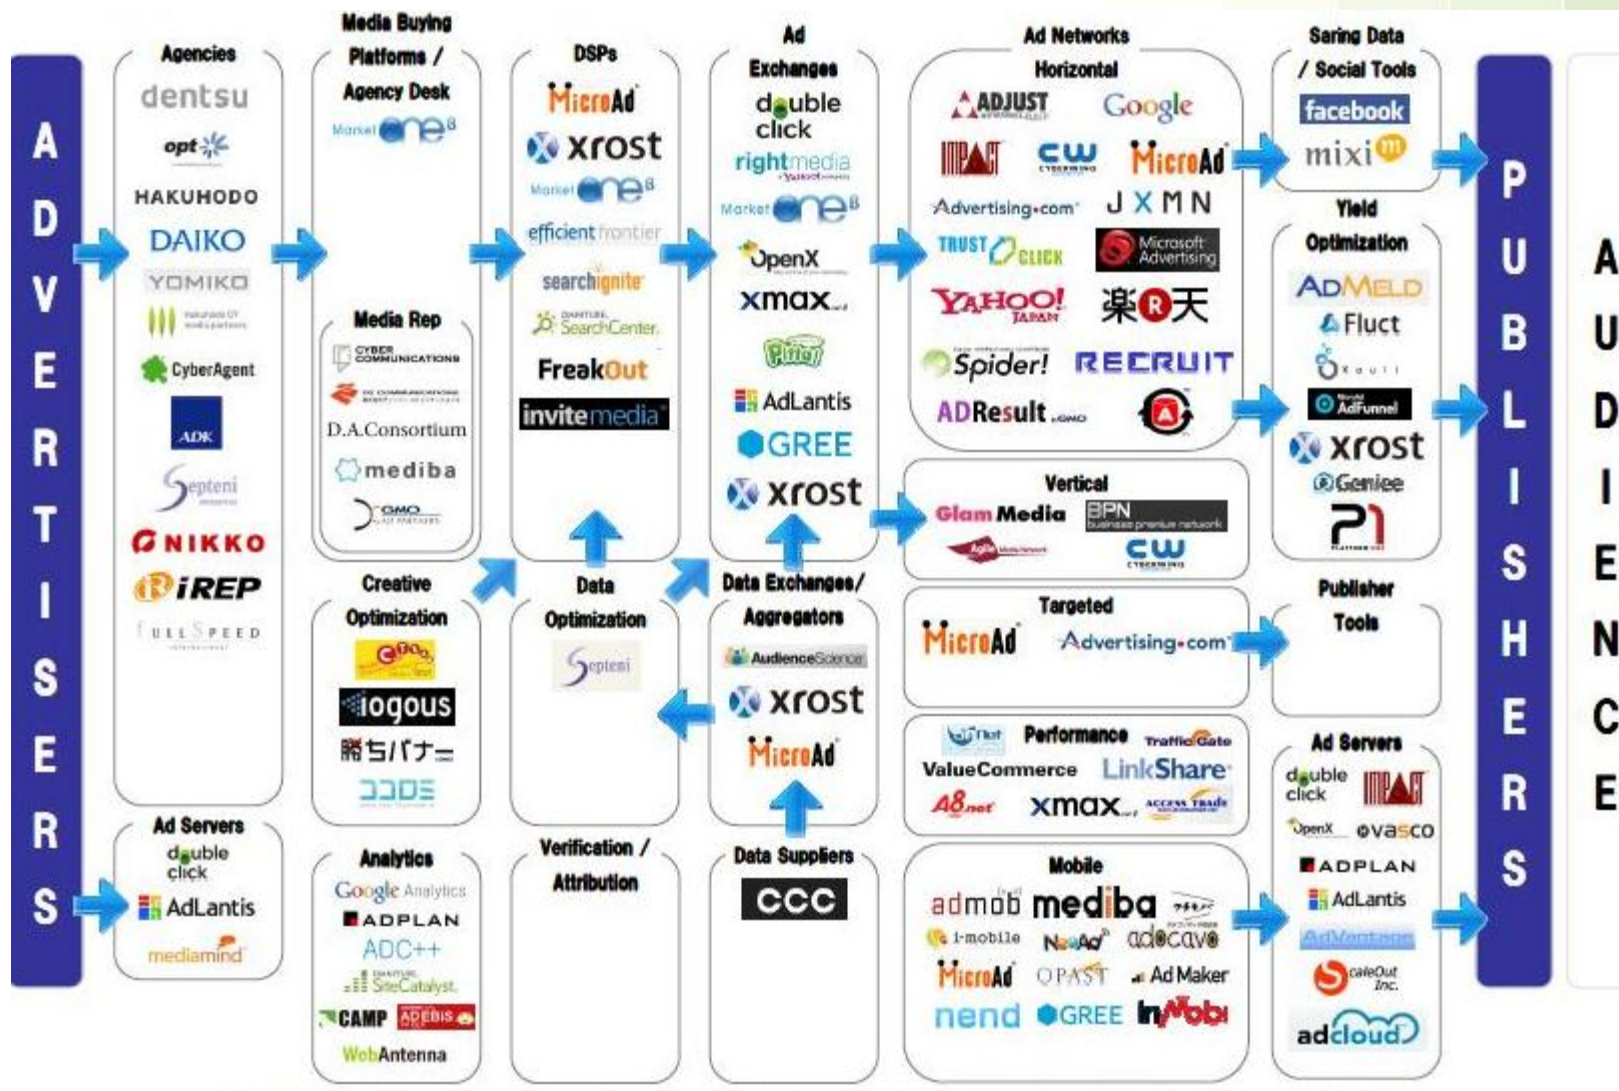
ADVERTISERS

Agencies
dentsu
opt
HAKUHODO
DAIKO
YOMIKO
CyberAgent
ADK
Septeni
NIKKO
iREP
FULLSPEED

Ad Servers
double click
AdLantis
mediamind

Media Buying Platforms / Agency Desk
Market one

Media Rep
CYBER COMMUNICATIONS
D.A.Consortium
mediba
GMO

Creative Optimization
iogous
勝ちバナー

Analytics
Google Analytics
ADPLAN
ADC++
SiteCatalyst
CAMP
AD EBiS
WebAntenna

DSPs
MicroAd
xrost
Market one
efficient frontier
searchignite
SearchCenter
FreakOut
invitemedia

Data Optimization
Septeni

Verification / Attribution

Ad Exchanges
double click
rightmedia
Market one
OpenX
xmax
AdLantis
GREE
xrost

Data Exchanges/ Aggregators
AudienceScience
xrost
MicroAd

Data Suppliers
CCC

Ad Networks
Horizontal
ADJUST
Google
CW
MicroAd
Advertising.com
JXMN
TRUST CLICK
Microsoft Advertising
YAHOO! JAPAN
楽天
Spider!
RECRUIT
ADResult

Vertical
Glam Media
BPN business premium network
CW

Targeted
MicroAd
Advertising.com

Performance
ValueCommerce
LinkShare
TrafficGate
A8.net
xmax
ACCESS TRADE

Mobile
admob
mediba
i-mobile
NendAd
adcave
MicroAd
OPAST
Ad Maker
nend
GREE
InMobi

Saring Data / Social Tools
facebook
mixi

Yield Optimization
ADMELD
Fluct
AdFunnel
xrost
Geniee

Publisher Tools

Ad Servers
double click
OpenX
vasco
ADPLAN
AdLantis
CyberOut Inc.
adcloud

PUBLISHERS

AUDIENCE